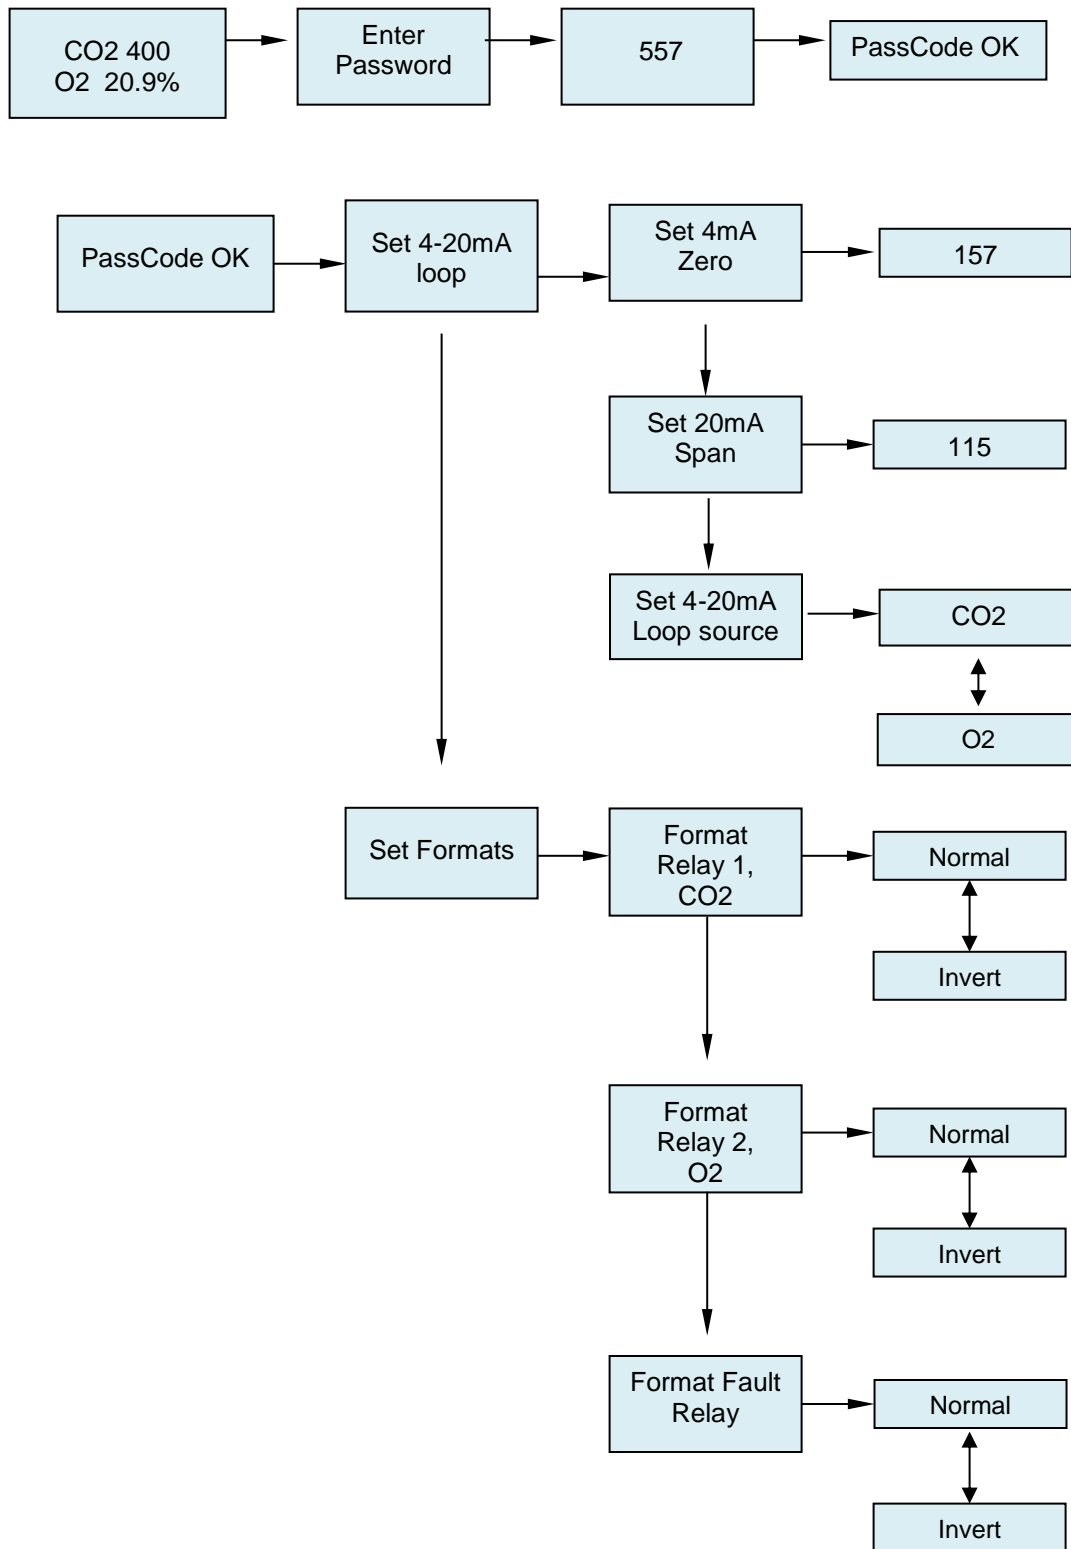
CO2 400
O2 20.9%

Enter Password

557

PassCode OK

PassCode OK

Set 4-20mA loop

Set 4mA Zero

157

Set 20mA Span

115

Set 4-20mA Loop source

CO2

O2

Set Formats

Format Relay 1, CO2

Normal

Invert

Format Relay 2, O2

Normal

Invert

Format Fault Relay

Normal

Invert